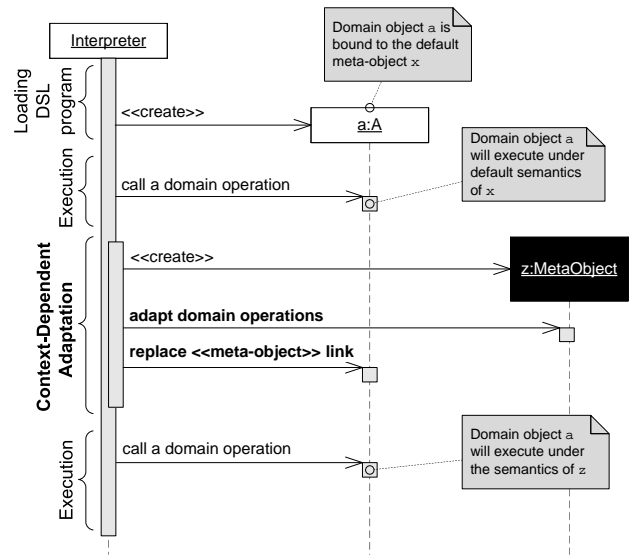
Interpreter

Domain object a is bound to the default meta-object x

Loading DSL program

<<create>>

a:A

Domain object a will execute under default semantics of x

Execution

call a domain operation

Context-Dependent Adaptation

<<create>>

z:MetaObject

adapt domain operations

replace <<meta-object>> link

Domain object a will execute under the semantics of z

Execution

call a domain operation